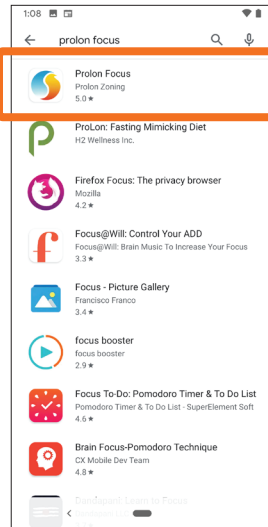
1:08

prolon focus

Prolon Focus
Prolon Zoning
5.0 ★

ProLon: Fasting Mimicking Diet
H2 Wellness Inc.

Firefox Focus: The privacy browser
Mozilla
4.2 ★

Focus@Will: Control Your ADD
Focus@Will: Brain Music To Increase Your Focus
3.3 ★

Focus - Picture Gallery
Francisco Franco
3.4 ★

focus booster
focus booster
2.9 ★

Focus To-Do: Pomodoro Timer & To Do List
Pomodoro Timer & To Do List - SuperElement Soft
4.6 ★

Brain Focus-Pomodoro Technique
CX Mobile Dev Team
4.8 ★

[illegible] Learn to Focus
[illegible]